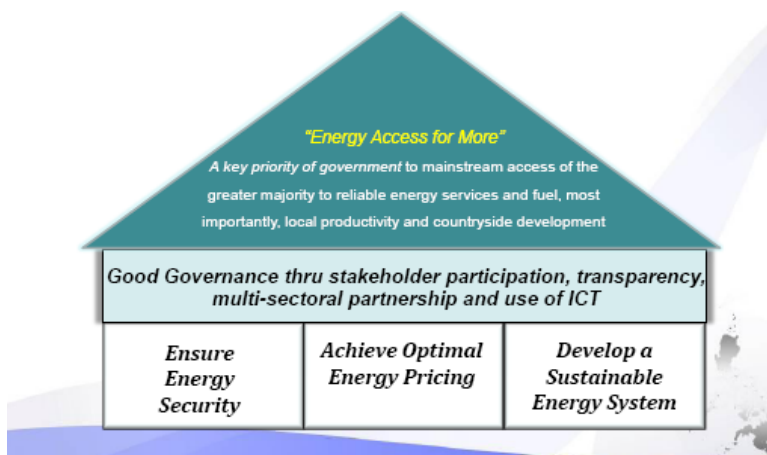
"Energy Access for More"

A key priority of government to mainstream access of the greater majority to reliable energy services and fuel, most importantly, local productivity and countryside development

Good Governance thru stakeholder participation, transparency, multi-sectoral partnership and use of ICT

| Ensure Energy Security | Achieve Optimal Energy Pricing | Develop a Sustainable Energy System |
|---|---|---|